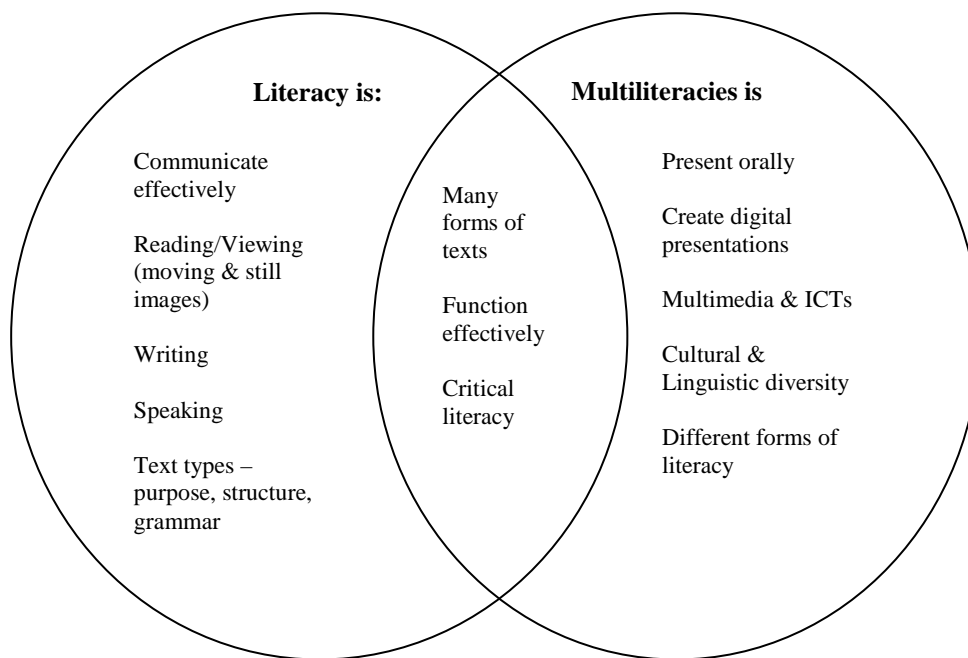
Literacy is:

Communicate effectively

Reading/Viewing (moving & still images)

Writing

Speaking

Text types – purpose, structure, grammar

Many forms of texts

Function effectively

Critical literacy

Multiliteracies is

Present orally

Create digital presentations

Multimedia & ICTs

Cultural & Linguistic diversity

Different forms of literacy